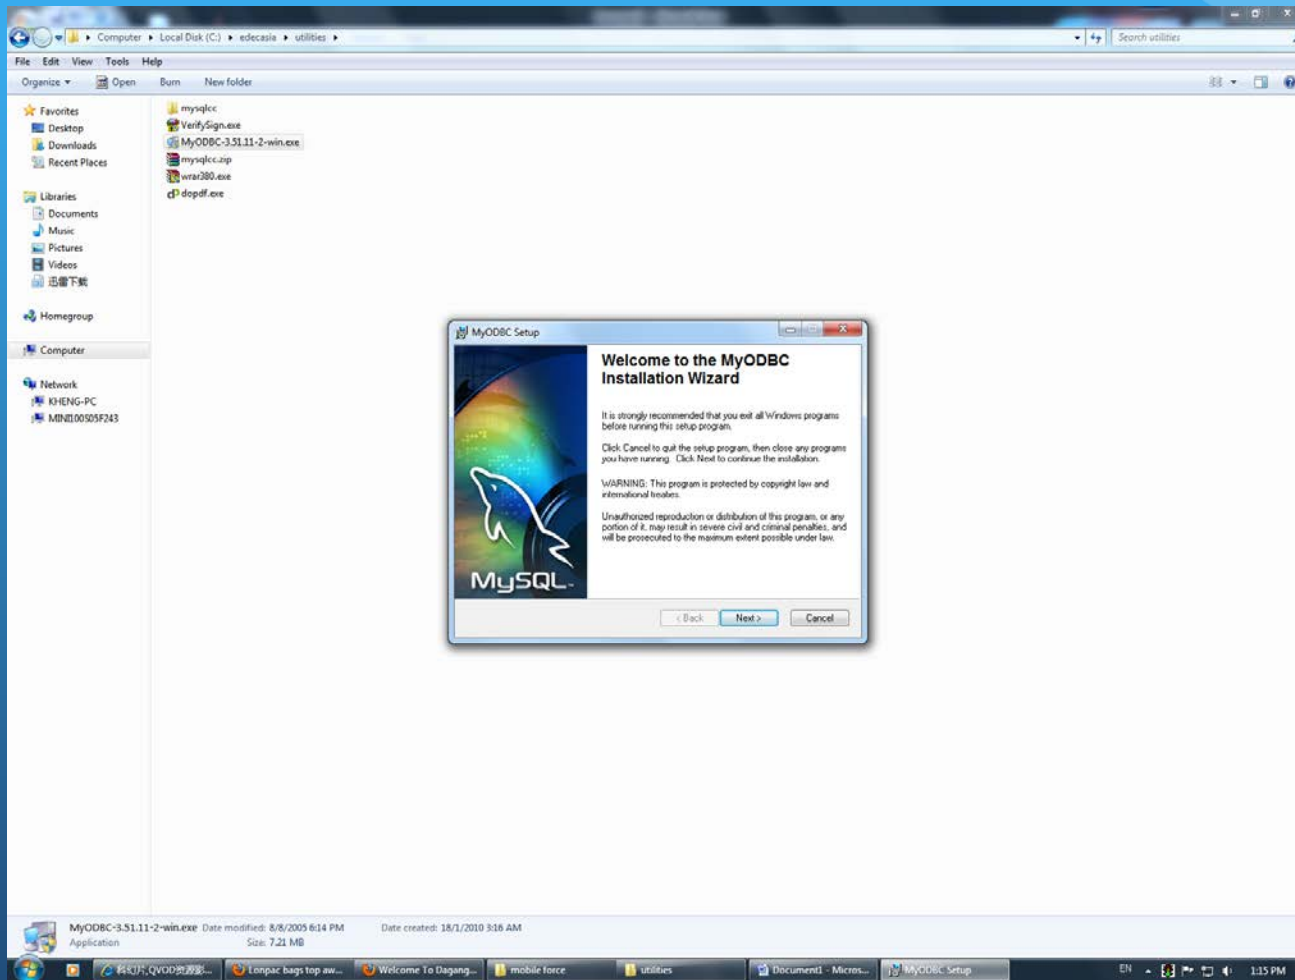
Computer ▸ Local Disk (C:) ▸ edecasia ▸ utilities ▸

Search utilities

File Edit View Tools Help

Organize ▾ Open Burn New folder

Favorites
Desktop
Downloads
Recent Places

Libraries
Documents
Music
Pictures
Videos
迅雷下载

Homegroup

Computer

Network
KHENG-PC
MINI100S05F243

mysqlcc
VerifySign.exe
MyODBC-3.51.11-2-win.exe
mysqlcc.zip
wrar380.exe
dopdf.exe

MyODBC Setup

Welcome to the MyODBC Installation Wizard

It is strongly recommended that you exit all Windows programs before running this setup program.

Click Cancel to quit the setup program, then close any programs you have running. Click Next to continue the installation.

WARNING: This program is protected by copyright law and international treaties.

Unauthorized reproduction or distribution of this program, or any portion of it, may result in severe civil and criminal penalties, and will be prosecuted to the maximum extent possible under law.

MySQL

< Back Next > Cancel

MyODBC-3.51.11-2-win.exe Date modified: 8/8/2005 6:14 PM Date created: 18/1/2010 3:16 AM
Application Size: 7.21 MB

幻灯片, QVOD资源影... Lonpac bags top aw... Welcome To Dagang... mobile force utilities Document1 - Micros... MyODBC Setup

EN 1:15 PM